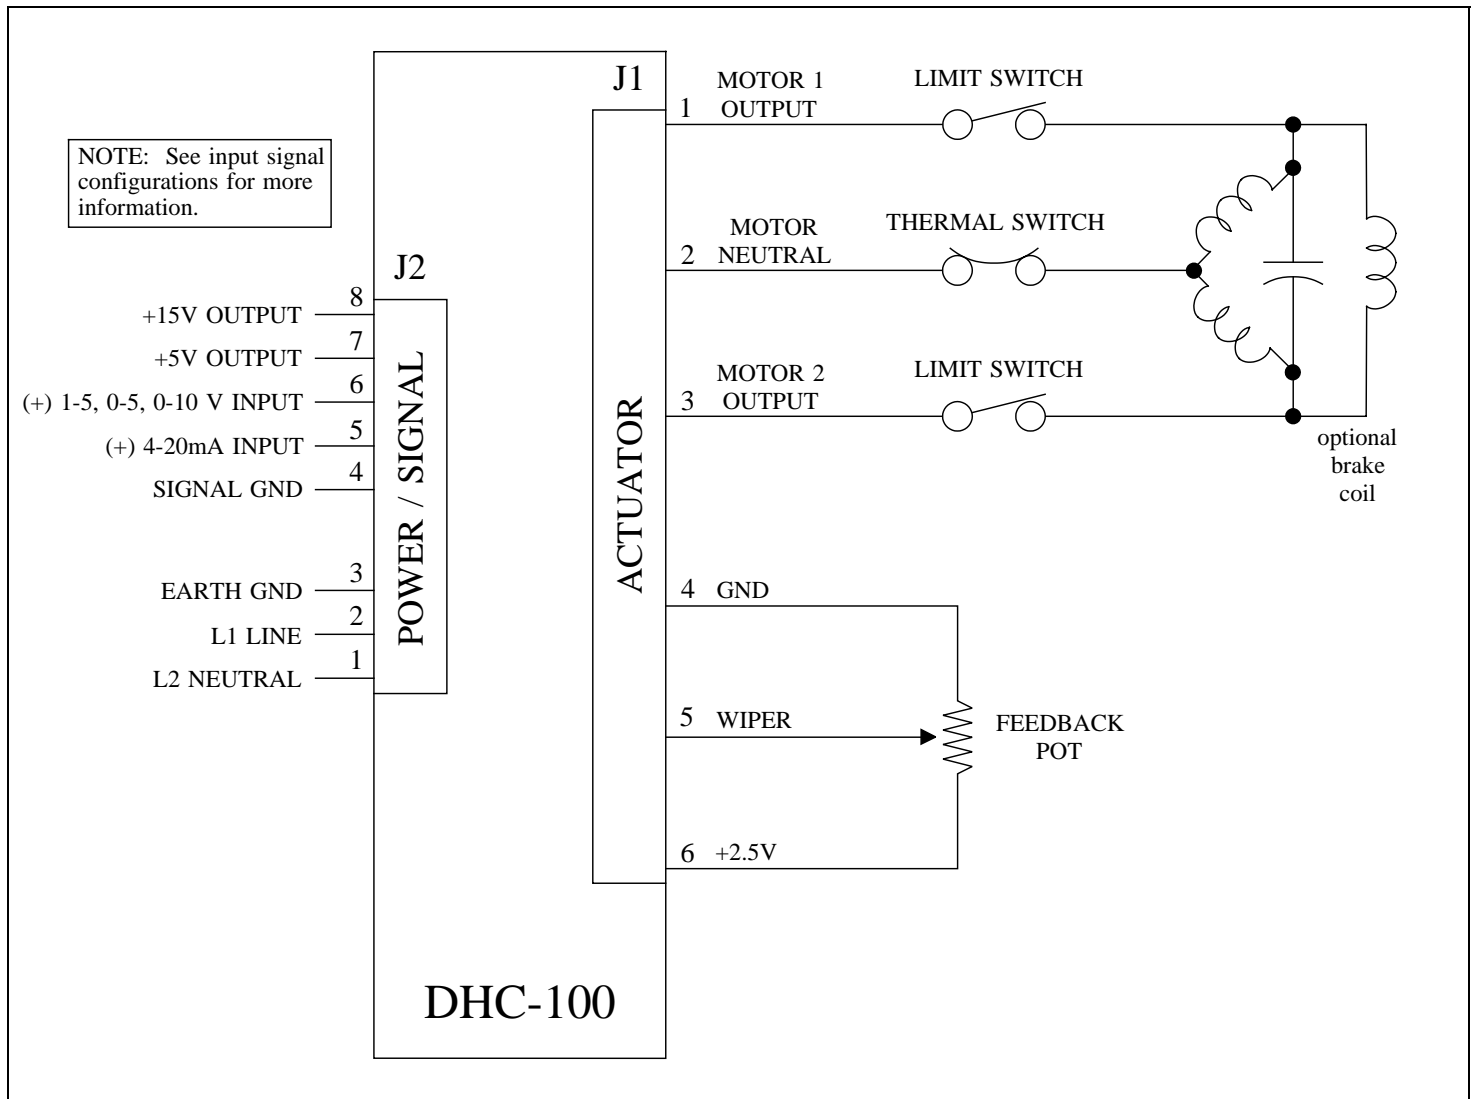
NOTE: See input signal configurations for more information.

J2

POWER / SIGNAL

8 +15V OUTPUT
7 +5V OUTPUT
6 (+) 1-5, 0-5, 0-10 V INPUT
5 (+) 4-20mA INPUT
4 SIGNAL GND
3 EARTH GND
2 L1 LINE
1 L2 NEUTRAL

J1

ACTUATOR

1 MOTOR 1 OUTPUT
LIMIT SWITCH
2 MOTOR NEUTRAL
THERMAL SWITCH
3 MOTOR 2 OUTPUT
LIMIT SWITCH
optional brake coil

4 GND
5 WIPER
FEEDBACK POT
6 +2.5V

DHC-100